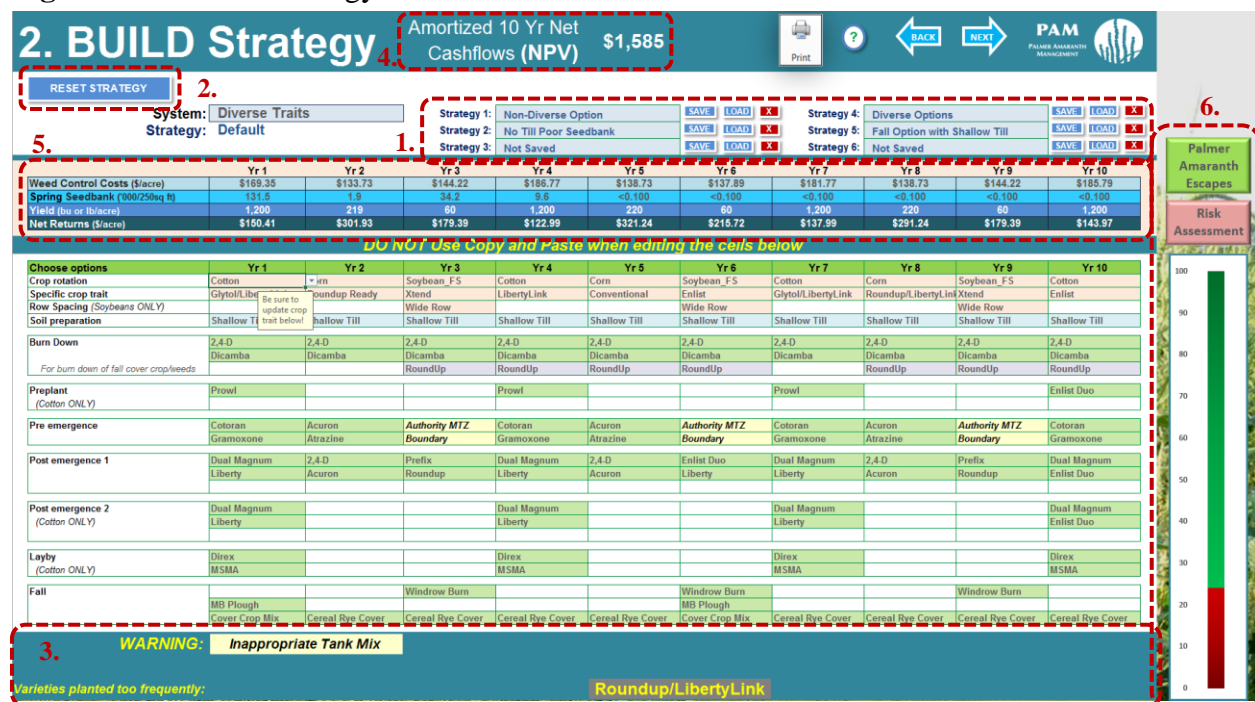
2. BUILD Strategy 4. Amortized 10 Yr Net Cashflows (NPV) $1,585

Print ? BACK NEXT PAM PALMER AMARANTH MANAGEMENT

RESET STRATEGY 2.

System: Diverse Traits
Strategy: Default

| | | | | | | | | |
|---|---|---|---|---|---|---|---|---|
| Strategy 1: | Non-Diverse Option | SAVE | LOAD | X | Strategy 4: | Diverse Options | SAVE | LOAD | X |
| Strategy 2: | No Till Poor Seedbank | SAVE | LOAD | X | Strategy 5: | Fall Option with Shallow Till | SAVE | LOAD | X |
| Strategy 3: | Not Saved | SAVE | LOAD | X | Strategy 6: | Not Saved | SAVE | LOAD | X |

1. 5. 6.

| | Yr 1 | Yr 2 | Yr 3 | Yr 4 | Yr 5 | Yr 6 | Yr 7 | Yr 8 | Yr 9 | Yr 10 |
|---|---|---|---|---|---|---|---|---|---|---|
| Weed Control Costs ($/acre) | $169.35 | $133.73 | $144.22 | $186.77 | $138.73 | $137.89 | $181.77 | $138.73 | $144.22 | $185.79 |
| Spring Seedbank ('000/250sq ft) | 131.5 | 1.9 | 34.2 | 9.6 | <0.100 | <0.100 | <0.100 | <0.100 | <0.100 | <0.100 |
| Yield (bu or lb/acre) | 1,200 | 219 | 60 | 1,200 | 220 | 60 | 1,200 | 220 | 60 | 1,200 |
| Net Returns ($/acre) | $150.41 | $301.93 | $179.39 | $122.99 | $321.24 | $215.72 | $137.99 | $291.24 | $179.39 | $143.97 |

Palmer Amaranth Escapes

Risk Assessment

DO NOT Use Copy and Paste when editing the cells below

| Choose options | Yr 1 | Yr 2 | Yr 3 | Yr 4 | Yr 5 | Yr 6 | Yr 7 | Yr 8 | Yr 9 | Yr 10 |
|---|---|---|---|---|---|---|---|---|---|---|
| Crop rotation | Cotton | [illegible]rn | Soybean_FS | Cotton | Corn | Soybean_FS | Cotton | Corn | Soybean_FS | Cotton |
| Specific crop trait | Glytol/Libe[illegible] | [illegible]oundup Ready | Xtend | LibertyLink | Conventional | Enlist | Glytol/LibertyLink | Roundup/LibertyLink | Xtend | Enlist |
| Row Spacing (Soybeans ONLY) | | | Wide Row | | | Wide Row | | | Wide Row | |
| Soil preparation | Shallow Ti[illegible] | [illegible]hallow Till | Shallow Till | Shallow Till | Shallow Till | Shallow Till | Shallow Till | Shallow Till | Shallow Till | Shallow Till |
| Burn Down | 2,4-D | 2,4-D | 2,4-D | 2,4-D | 2,4-D | 2,4-D | 2,4-D | 2,4-D | 2,4-D | 2,4-D |
| | Dicamba | Dicamba | Dicamba | Dicamba | Dicamba | Dicamba | Dicamba | Dicamba | Dicamba | Dicamba |
| For burn down of fall cover crop/weeds | | | RoundUp | RoundUp | RoundUp | RoundUp | | RoundUp | RoundUp | RoundUp |
| Preplant (Cotton ONLY) | Prowl | | | Prowl | | | Prowl | | | Enlist Duo |
| Pre emergence | Cotoran | Acuron | Authority MTZ | Cotoran | Acuron | Authority MTZ | Cotoran | Acuron | Authority MTZ | Cotoran |
| | Gramoxone | Atrazine | Boundary | Gramoxone | Atrazine | Boundary | Gramoxone | Atrazine | Boundary | Gramoxone |
| Post emergence 1 | Dual Magnum | 2,4-D | Prefix | Dual Magnum | 2,4-D | Enlist Duo | Dual Magnum | 2,4-D | Prefix | Dual Magnum |
| | Liberty | Acuron | Roundup | Liberty | Acuron | Liberty | Liberty | Acuron | Roundup | Enlist Duo |
| Post emergence 2 (Cotton ONLY) | Dual Magnum | | | Dual Magnum | | | Dual Magnum | | | Dual Magnum |
| | Liberty | | | Liberty | | | Liberty | | | Enlist Duo |
| Layby (Cotton ONLY) | Direx | | | Direx | | | Direx | | | Direx |
| | MSMA | | | MSMA | | | MSMA | | | MSMA |
| Fall | | | Windrow Burn | | | Windrow Burn | | | Windrow Burn | |
| | MB Plough | | | | | MB Plough | | | | |
| | Cover Crop Mix | Cereal Rye Cover | Cereal Rye Cover | Cereal Rye Cover | Cereal Rye Cover | Cover Crop Mix | Cereal Rye Cover | Cereal Rye Cover | Cereal Rye Cover | Cereal Rye Cover |

Be sure to update crop trait below!

3. WARNING: Inappropriate Tank Mix

Varieties planted too frequently: Roundup/LibertyLink

100 90 80 70 60 50 40 30 20 10 0